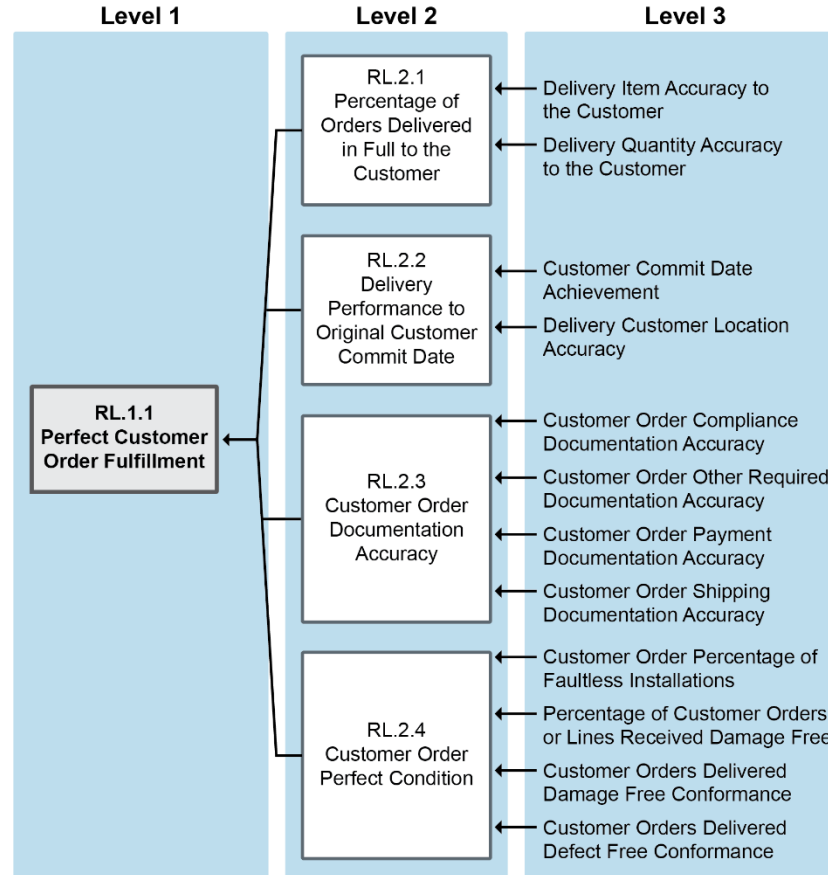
Level 1

Level 2

Level 3

RL.1.1 Perfect Customer Order Fulfillment

RL.2.1 Percentage of Orders Delivered in Full to the Customer

Delivery Item Accuracy to the Customer

Delivery Quantity Accuracy to the Customer

RL.2.2 Delivery Performance to Original Customer Commit Date

Customer Commit Date Achievement

Delivery Customer Location Accuracy

RL.2.3 Customer Order Documentation Accuracy

Customer Order Compliance Documentation Accuracy

Customer Order Other Required Documentation Accuracy

Customer Order Payment Documentation Accuracy

Customer Order Shipping Documentation Accuracy

RL.2.4 Customer Order Perfect Condition

Customer Order Percentage of Faultless Installations

Percentage of Customer Orders or Lines Received Damage Free

Customer Orders Delivered Damage Free Conformance

Customer Orders Delivered Defect Free Conformance